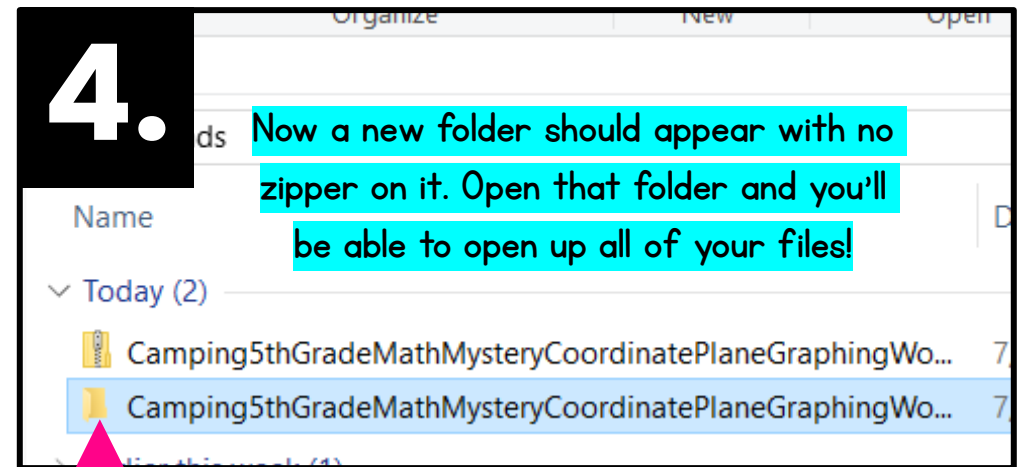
Organize New Open

4.

ds

Now a new folder should appear with no zipper on it. Open that folder and you'll be able to open up all of your files!

Name D

Today (2)

Camping5thGradeMathMysteryCoordinatePlaneGraphingWo... 7,

Camping5thGradeMathMysteryCoordinatePlaneGraphingWo... 7,

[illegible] this week (1)